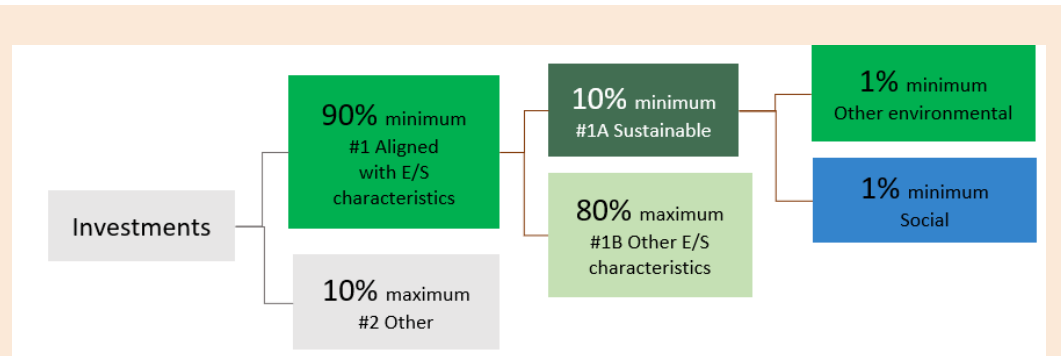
Investments

90% minimum
#1 Aligned with E/S characteristics

10% maximum
#2 Other

10% minimum
#1A Sustainable

80% maximum
#1B Other E/S characteristics

1% minimum
Other environmental

1% minimum
Social